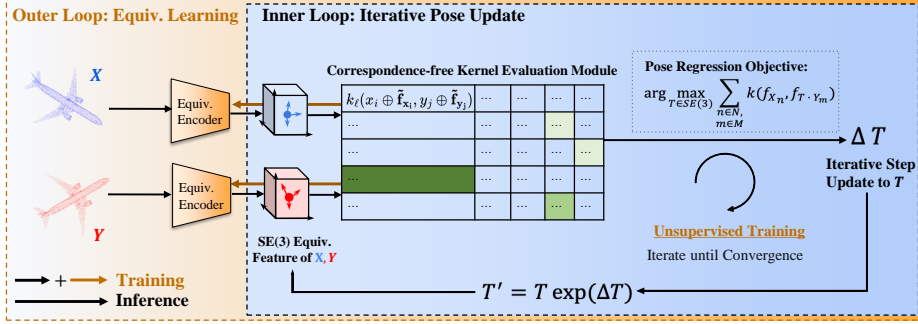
Outer Loop: Equiv. Learning

Inner Loop: Iterative Pose Update

$X$

$Y$

Equiv. Encoder

Equiv. Encoder

Correspondence-free Kernel Evaluation Module

| $k_\ell(x_i \oplus \tilde{\mathbf{f}}_{\mathbf{x}_i}, y_j \oplus \tilde{\mathbf{f}}_{\mathbf{y}_j})$ | ... | ... | ... | ... |
|---|---|---|---|---|
| ... | ... | ... | | ... |
| ... | ... | ... | ... | ... |
| | ... | ... | ... | ... |
| ... | ... | ... | | ... |

Pose Regression Objective:

$\arg\max_{T \in SE(3)} \sum_{n \in N, m \in M} k(f_{X_n}, f_{T \cdot Y_m})$

$\Delta T$

Iterative Step Update to $T$

Unsupervised Training

Iterate until Convergence

SE(3) Equiv. Feature of X, Y

$T' = T \exp(\Delta T)$

+ Training

Inference